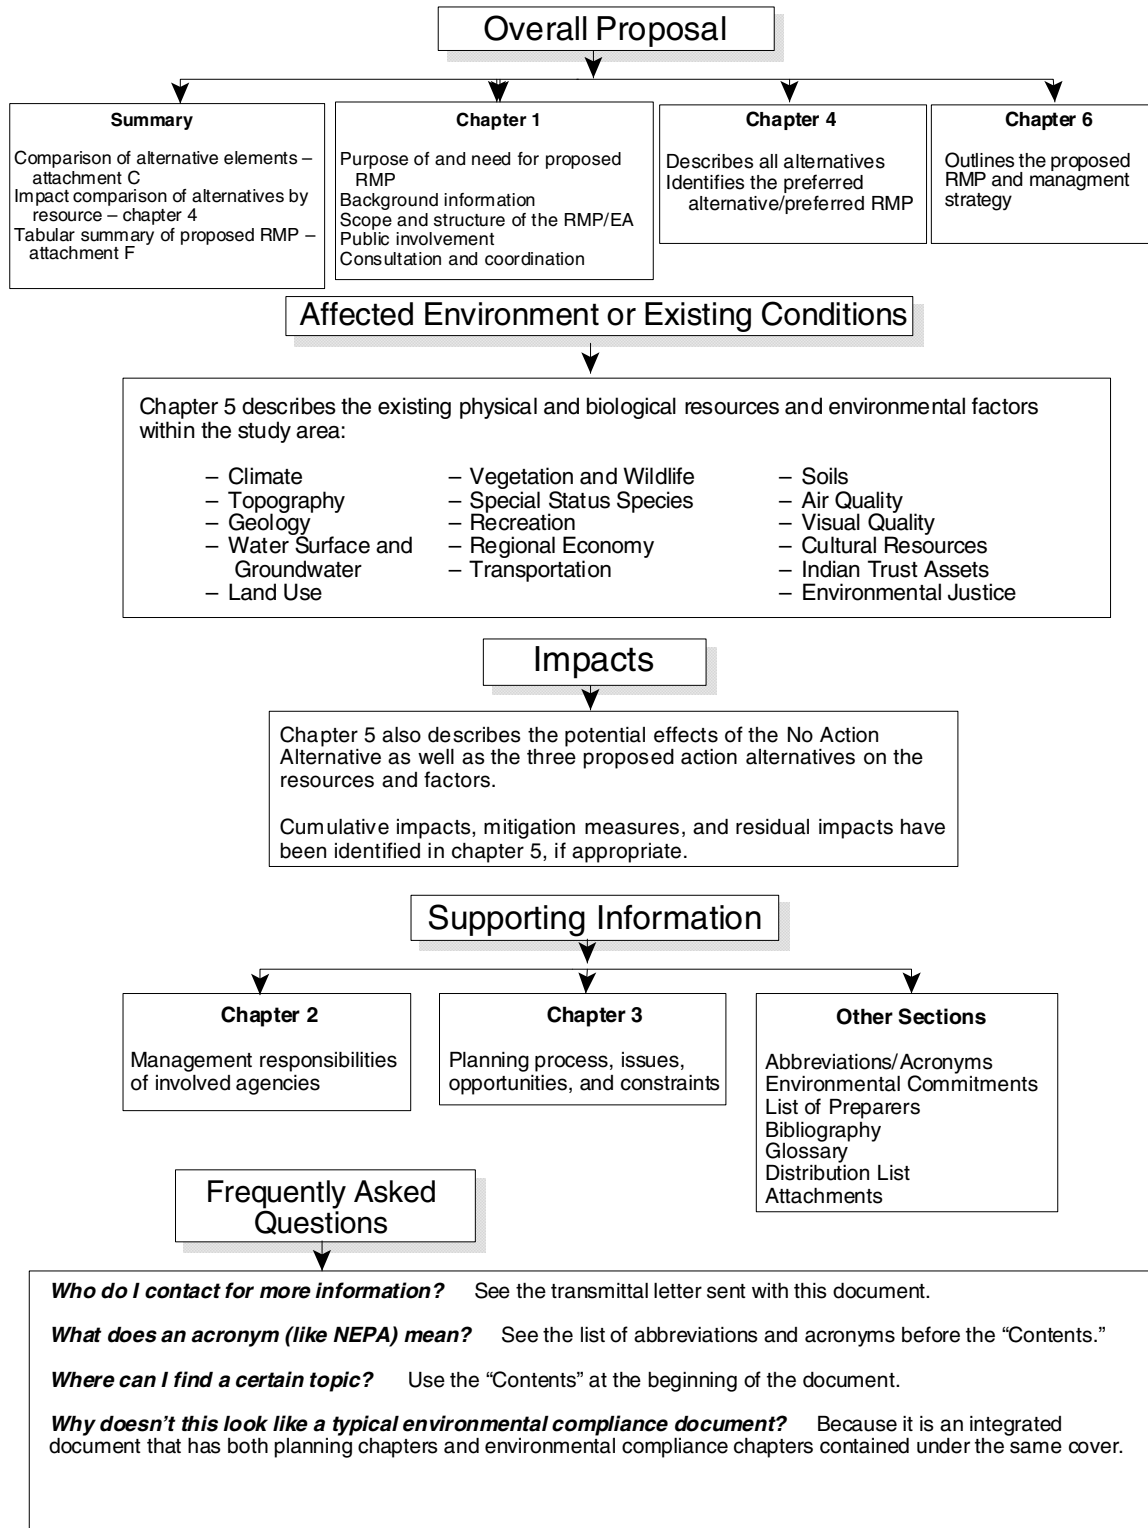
Overall Proposal

Summary

Comparison of alternative elements – attachment C
Impact comparison of alternatives by resource – chapter 4
Tabular summary of proposed RMP – attachment F

Chapter 1

Purpose of and need for proposed RMP
Background information
Scope and structure of the RMP/EA
Public involvement
Consultation and coordination

Chapter 4

Describes all alternatives
Identifies the preferred alternative/preferred RMP

Chapter 6

Outlines the proposed RMP and managment strategy

Affected Environment or Existing Conditions

Chapter 5 describes the existing physical and biological resources and environmental factors within the study area:

– Climate
– Topography
– Geology
– Water Surface and Groundwater
– Land Use

– Vegetation and Wildlife
– Special Status Species
– Recreation
– Regional Economy
– Transportation

– Soils
– Air Quality
– Visual Quality
– Cultural Resources
– Indian Trust Assets
– Environmental Justice

Impacts

Chapter 5 also describes the potential effects of the No Action Alternative as well as the three proposed action alternatives on the resources and factors.

Cumulative impacts, mitigation measures, and residual impacts have been identified in chapter 5, if appropriate.

Supporting Information

Chapter 2

Management responsibilities of involved agencies

Chapter 3

Planning process, issues, opportunities, and constraints

Other Sections

Abbreviations/Acronyms
Environmental Commitments
List of Preparers
Bibliography
Glossary
Distribution List
Attachments

Frequently Asked Questions

**Who do I contact for more information?** See the transmittal letter sent with this document.

**What does an acronym (like NEPA) mean?** See the list of abbreviations and acronyms before the "Contents."

**Where can I find a certain topic?** Use the "Contents" at the beginning of the document.

**Why doesn't this look like a typical environmental compliance document?** Because it is an integrated document that has both planning chapters and environmental compliance chapters contained under the same cover.